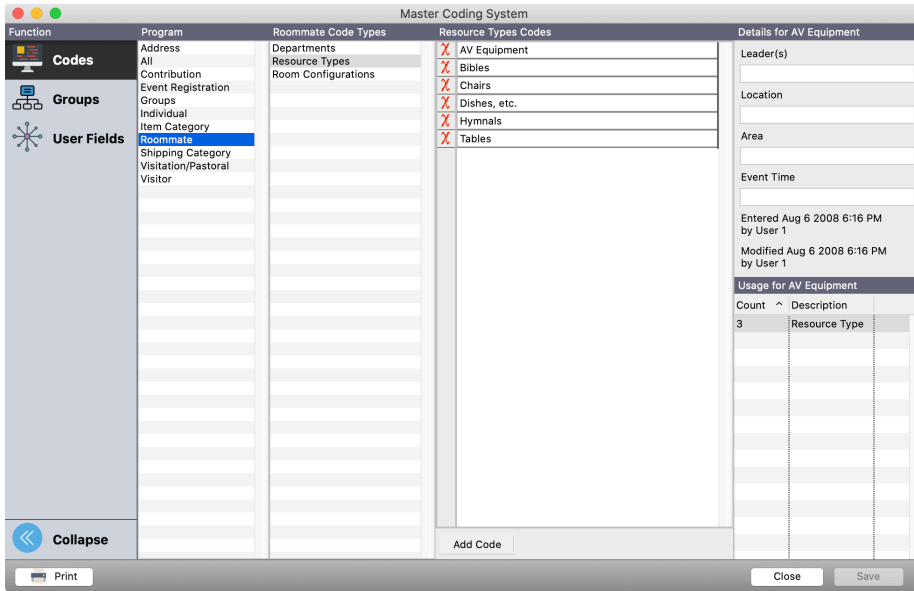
Master Coding System

Function

Codes

Groups

User Fields

Collapse

Program

Address
All
Contribution
Event Registration
Groups
Individual
Item Category
Roommate
Shipping Category
Visitation/Pastoral
Visitor

Roommate Code Types

Departments
Resource Types
Room Configurations

Resource Types Codes

| | |
|---|---|
| X | AV Equipment |
| X | Bibles |
| X | Chairs |
| X | Dishes, etc. |
| X | Hymnals |
| X | Tables |

Add Code

Details for AV Equipment

Leader(s)

Location

Area

Event Time

Entered Aug 6 2008 6:16 PM by User 1

Modified Aug 6 2008 6:16 PM by User 1

Usage for AV Equipment

| Count ^ | Description |
|---|---|
| 3 | Resource Type |

Print

Close

Save